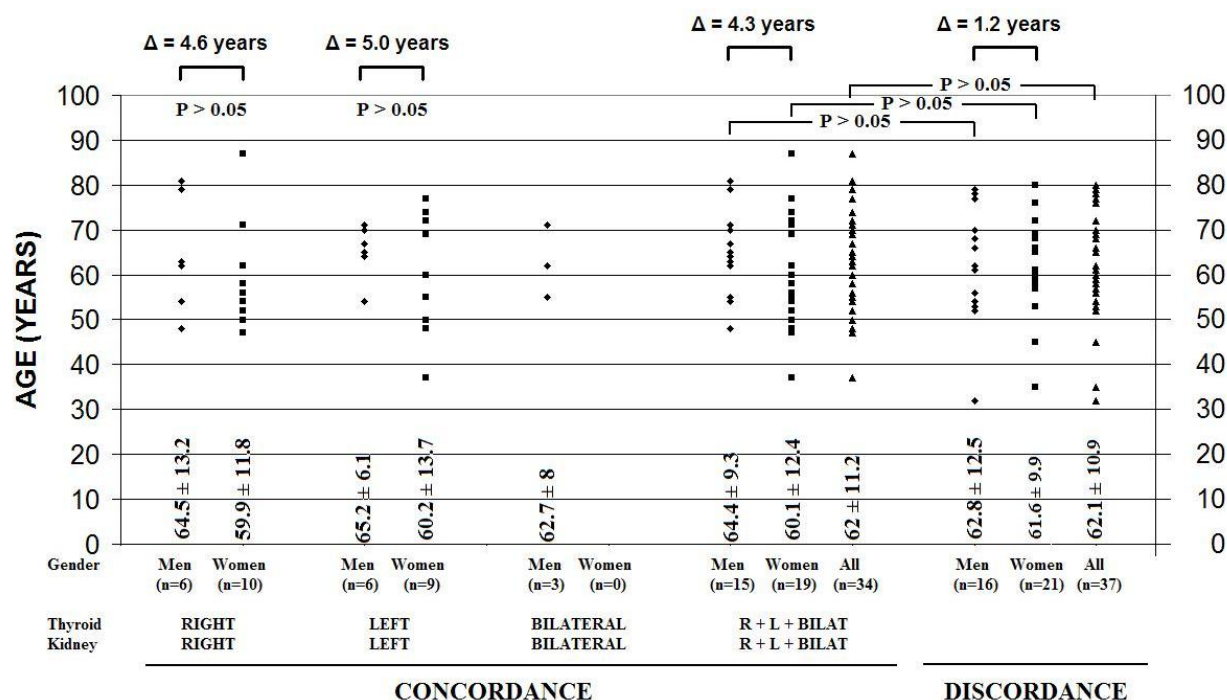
Δ = 4.6 years
Δ = 5.0 years
Δ = 4.3 years
Δ = 1.2 years

P > 0.05
P > 0.05
P > 0.05
P > 0.05
P > 0.05

AGE (YEARS)

100
90
80
70
60
50
40
30
20
10
0

100
90
80
70
60
50
40
30
20
10
0

$64.5 \pm 13.2$
$59.9 \pm 11.8$
$65.2 \pm 6.1$
$60.2 \pm 13.7$
$62.7 \pm 8$
$64.4 \pm 9.3$
$60.1 \pm 12.4$
$62 \pm 11.2$
$62.8 \pm 12.5$
$61.6 \pm 9.9$
$62.1 \pm 10.9$

Gender
Men (n=6) Women (n=10)
Men (n=6) Women (n=9)
Men (n=3) Women (n=0)
Men (n=15) Women (n=19) All (n=34)
Men (n=16) Women (n=21) All (n=37)

Thyroid RIGHT LEFT BILATERAL R + L + BILAT
Kidney RIGHT LEFT BILATERAL R + L + BILAT

CONCORDANCE
DISCORDANCE